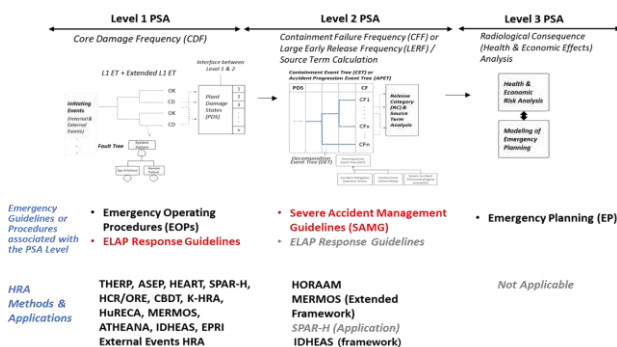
Level 1 PSA

Core Damage Frequency (CDF)

L1 ET + Extended L1 ET

Interface between Level 1 & 2

Initiating Events (Internal & External Events)

OK
CD
OK
CD

Plant Damage States (PDS)

1
2
3
4
...
n

Fault Tree

System Failure

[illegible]
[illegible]

Level 2 PSA

Containment Failure Frequency (CFF) or Large Early Release Frequency (LERF) / Source Term Calculation

Containment Event Tree (CET) or Accident Progression Event Tree (APET)

PDS

CF
CF1
CFx
CFn

Release Category (RC) & Source Term Analysis

Decomposition Event Tree (DET)

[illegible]

Level 3 PSA

Radiological Consequence (Health & Economic Effects) Analysis

Health & Economic Risk Analysis

Modeling of Emergency Planning

Emergency Guidelines or Procedures associated with the PSA Level

• Emergency Operating Procedures (EOPs)
• ELAP Response Guidelines

• Severe Accident Management Guidelines (SAMG)
• ELAP Response Guidelines

• Emergency Planning (EP)

HRA Methods & Applications

THERP, ASEP, HEART, SPAR-H, HCR/ORE, CBDT, K-HRA, HuRECA, MERMOS, ATHEANA, IDHEAS, EPRI External Events HRA

HORAAM
MERMOS (Extended Framework)
SPAR-H (Application)
IDHEAS (framework)

Not Applicable